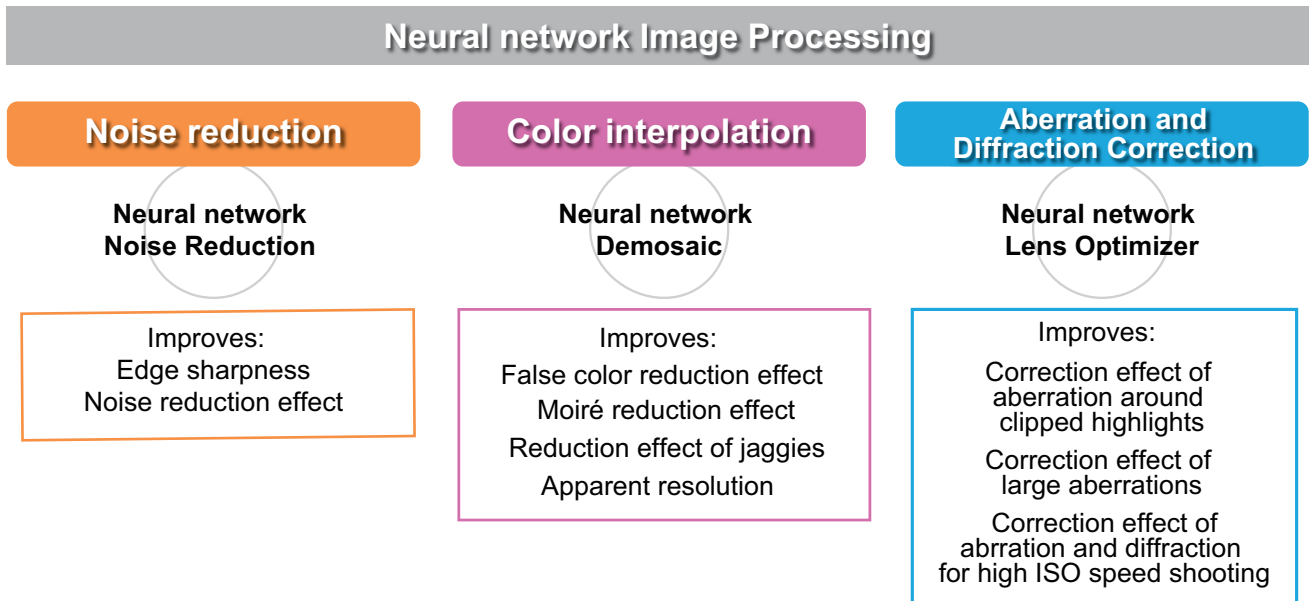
Neural network Image Processing

Noise reduction

Neural network
Noise Reduction

Improves:
Edge sharpness
Noise reduction effect

Color interpolation

Neural network
Demosaic

Improves:
False color reduction effect
Moiré reduction effect
Reduction effect of jaggies
Apparent resolution

Aberration and Diffraction Correction

Neural network
Lens Optimizer

Improves:
Correction effect of aberration around clipped highlights
Correction effect of large aberrations
Correction effect of abrration and diffraction for high ISO speed shooting